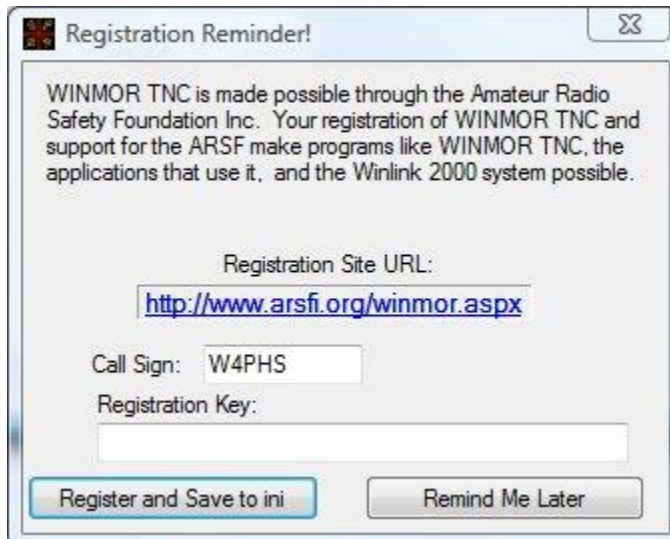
Registration Reminder!

WINMOR TNC is made possible through the Amateur Radio Safety Foundation Inc. Your registration of WINMOR TNC and support for the ARSF make programs like WINMOR TNC, the applications that use it, and the Winlink 2000 system possible.

Registration Site URL:

http://www.arsfi.org/winmor.aspx

Call Sign: W4PHS

Registration Key:

Register and Save to ini

Remind Me Later